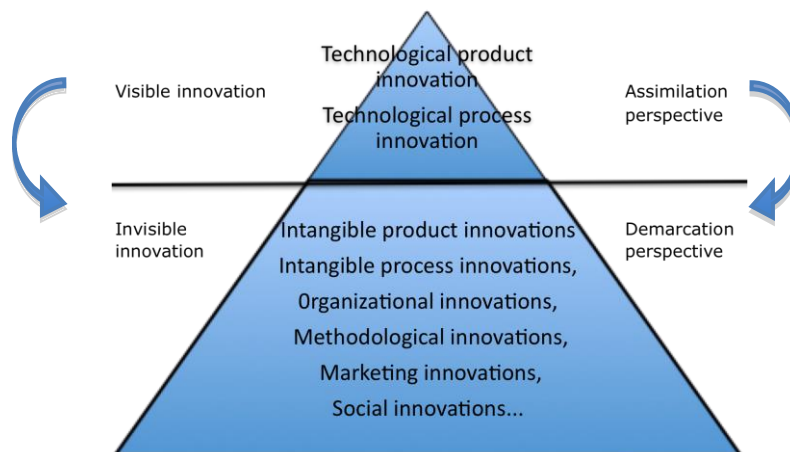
Visible innovation

Technological product innovation

Technological process innovation

Assimilation perspective

Invisible innovation

Intangible product innovations
Intangible process innovations,
0rganizational innovations,
Methodological innovations,
Marketing innovations,
Social innovations...

Demarcation perspective